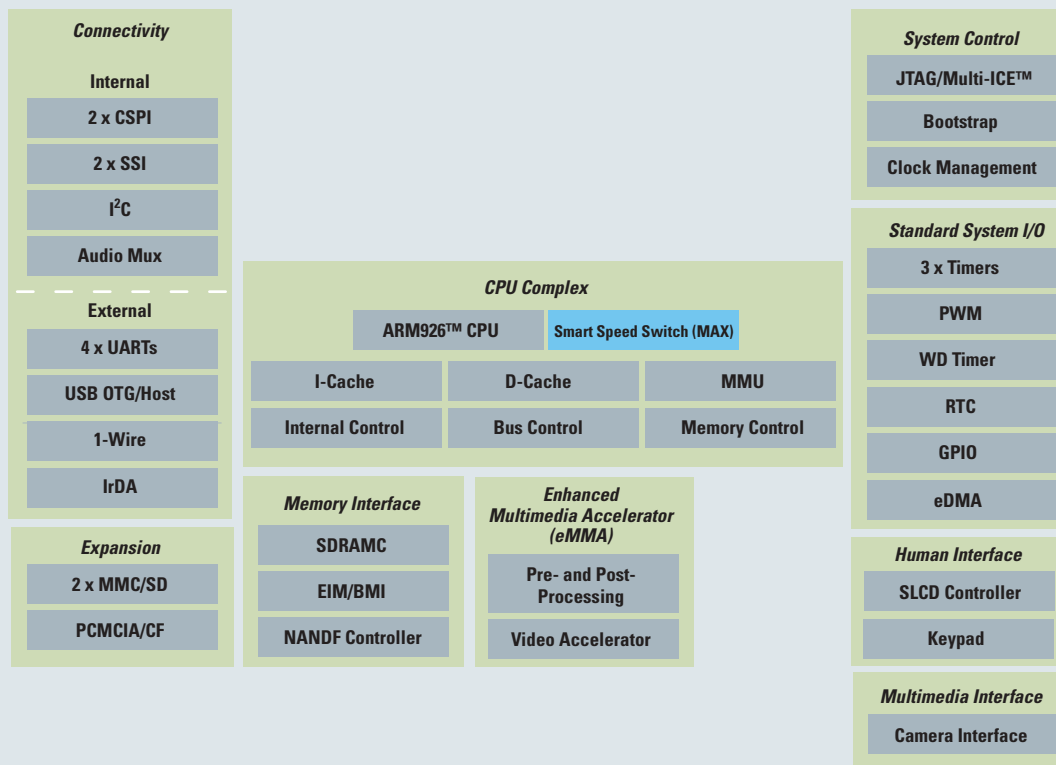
Connectivity

Internal

2 x CSPI

2 x SSI

I$^2$C

Audio Mux

External

4 x UARTs

USB OTG/Host

1-Wire

IrDA

Expansion

2 x MMC/SD

PCMCIA/CF

CPU Complex

ARM926™ CPU

Smart Speed Switch (MAX)

I-Cache

D-Cache

MMU

Internal Control

Bus Control

Memory Control

Memory Interface

SDRAMC

EIM/BMI

NANDF Controller

Enhanced Multimedia Accelerator (eMMA)

Pre- and Post-Processing

Video Accelerator

System Control

JTAG/Multi-ICE™

Bootstrap

Clock Management

Standard System I/O

3 x Timers

PWM

WD Timer

RTC

GPIO

eDMA

Human Interface

SLCD Controller

Keypad

Multimedia Interface

Camera Interface